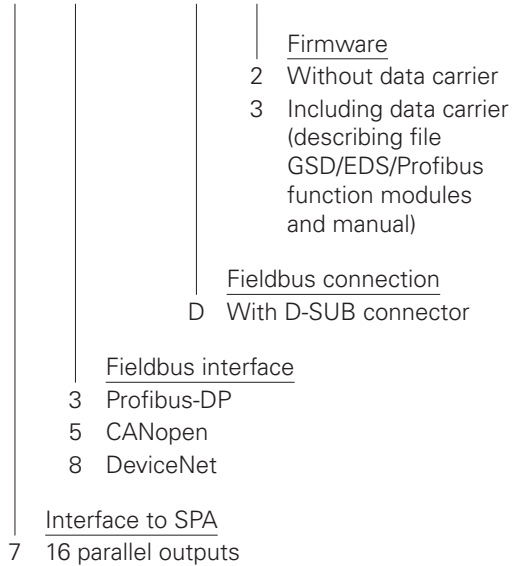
Firmware
2 Without data carrier
3 Including data carrier (describing file GSD/EDS/Profibus function modules and manual)

Fieldbus connection
D With D-SUB connector

Fieldbus interface
3 Profibus-DP
5 CANopen
8 DeviceNet

Interface to SPA
7 16 parallel outputs